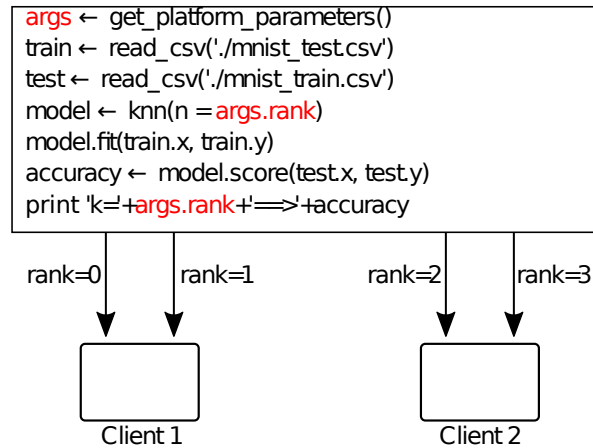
args ← get_platform_parameters()
train ← read_csv('./mnist_test.csv')
test ← read_csv('./mnist_train.csv')
model ← knn(n = args.rank)
model.fit(train.x, train.y)
accuracy ← model.score(test.x, test.y)
print 'k='+args.rank+'==>'+accuracy

rank=0
rank=1
rank=2
rank=3

Client 1
Client 2